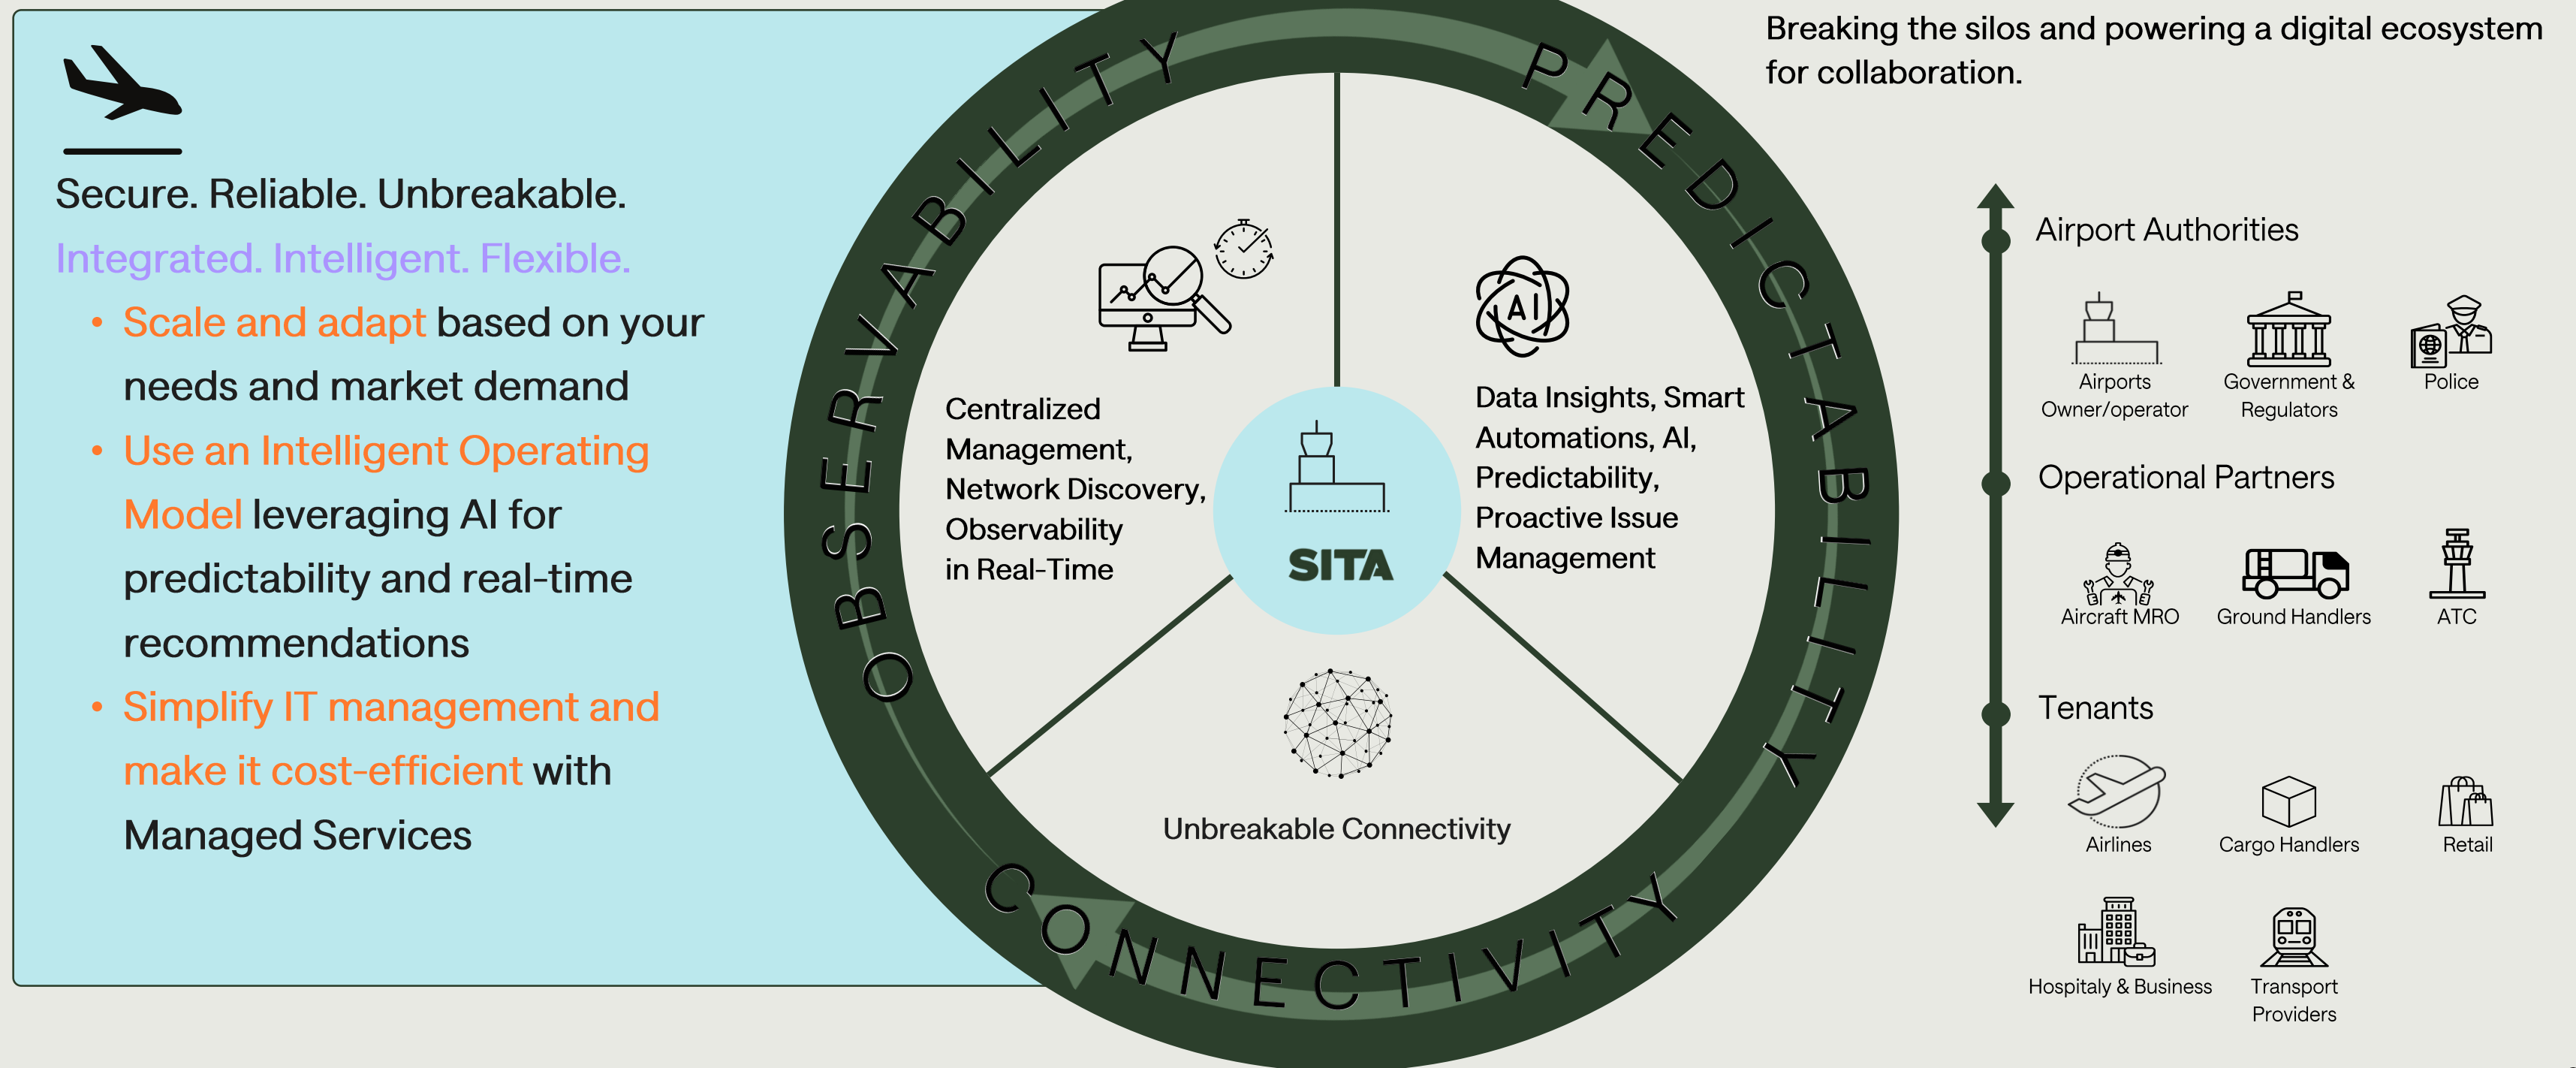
Secure. Reliable. Unbreakable.

Integrated. Intelligent. Flexible.

- Scale and adapt based on your needs and market demand
- Use an Intelligent Operating Model leveraging AI for predictability and real-time recommendations
- Simplify IT management and make it cost-efficient with Managed Services

OBSERVABILITY

PREDICTABILITY

CONNECTIVITY

Centralized Management, Network Discovery, Observability in Real-Time

Data Insights, Smart Automations, AI, Predictability, Proactive Issue Management

AI

SITA

Unbreakable Connectivity

Breaking the silos and powering a digital ecosystem for collaboration.

Airport Authorities

Airports Owner/operator

Government & Regulators

Police

Operational Partners

Aircraft MRO

Ground Handlers

ATC

Tenants

Airlines

Cargo Handlers

Retail

Hospitaly & Business

Transport Providers